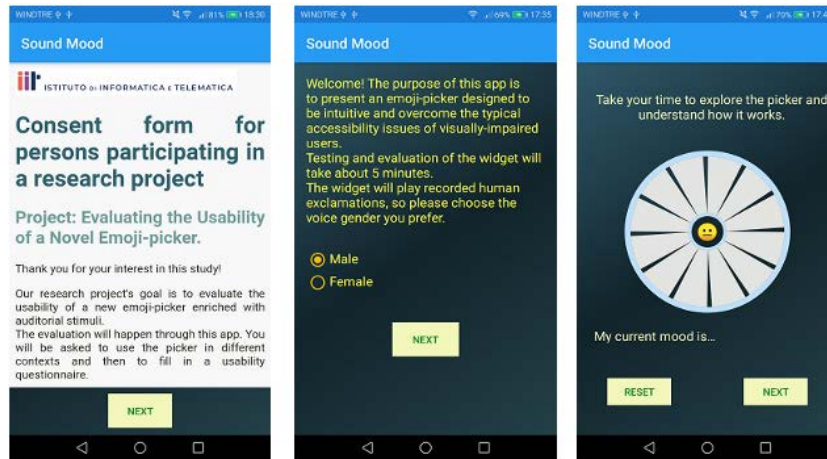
WINDTRE 81% 18:30

Sound Mood

iit ISTITUTO DI INFORMATICA E TELEMATICA

Consent form for persons participating in a research project

Project: Evaluating the Usability of a Novel Emoji-picker.

Thank you for your interest in this study!

Our research project's goal is to evaluate the usability of a new emoji-picker enriched with auditorial stimuli.
The evaluation will happen through this app. You will be asked to use the picker in different contexts and then to fill in a usability questionnaire.

NEXT

WINDTRE 69% 17:35

Sound Mood

Welcome! The purpose of this app is to present an emoji-picker designed to be intuitive and overcome the typical accessibility issues of visually-impaired users.
Testing and evaluation of the widget will take about 5 minutes.
The widget will play recorded human exclamations, so please choose the voice gender you prefer.

Male

Female

NEXT

WINDTRE 70% 17:4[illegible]

Sound Mood

Take your time to explore the picker and understand how it works.

My current mood is...

RESET

NEXT